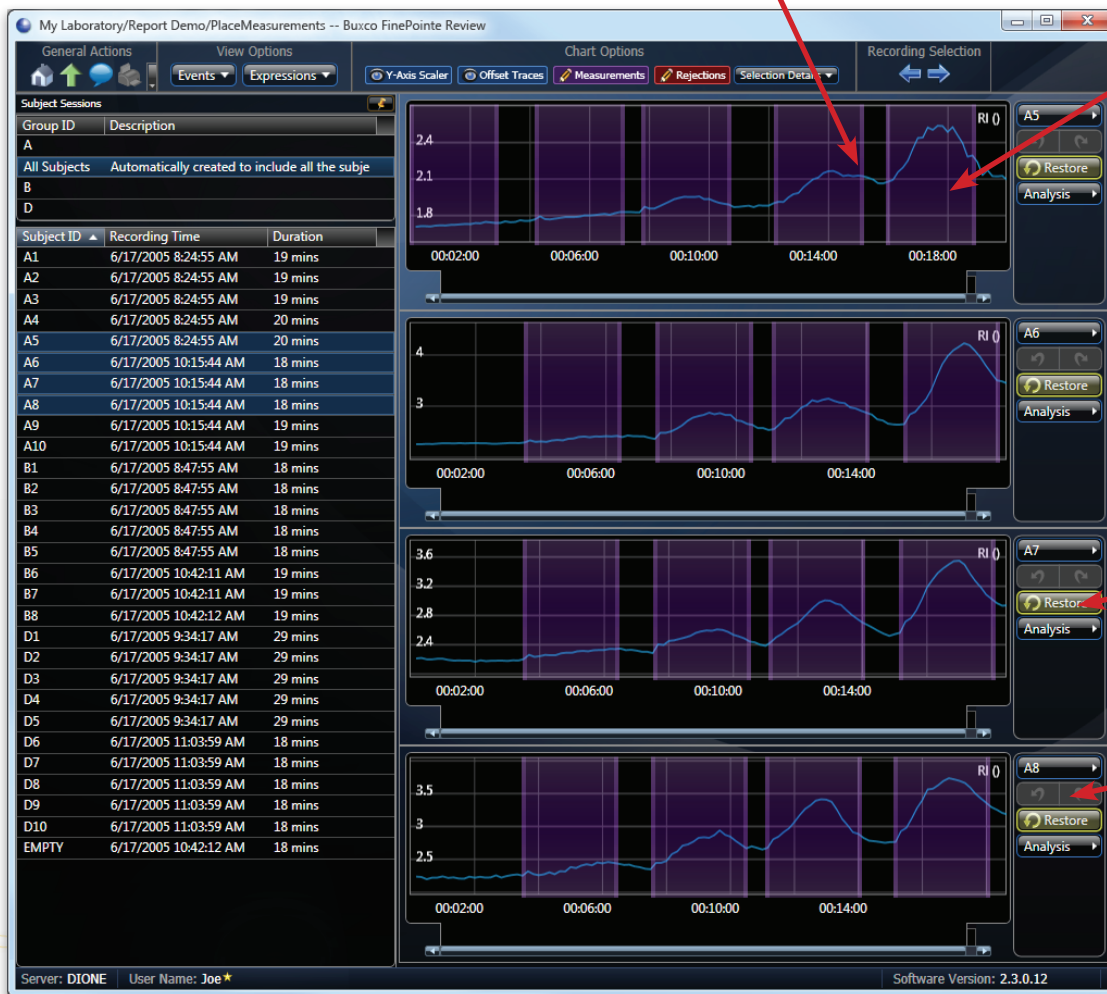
My Laboratory/Report Demo/PlaceMeasurements -- Buxco FinePointe Review

General Actions
View Options
Events ▼
Expressions ▼
Chart Options
Y-Axis Scaler
Offset Traces
Measurements
Rejections
Selection Details ▼
Recording Selection

Subject Sessions

| Group ID | Description |
|---|---|
| A | |
| All Subjects | Automatically created to include all the subje |
| B | |
| D | |

| Subject ID | Recording Time | Duration |
|---|---|---|
| A1 | 6/17/2005 8:24:55 AM | 19 mins |
| A2 | 6/17/2005 8:24:55 AM | 19 mins |
| A3 | 6/17/2005 8:24:55 AM | 19 mins |
| A4 | 6/17/2005 8:24:55 AM | 20 mins |
| A5 | 6/17/2005 8:24:55 AM | 20 mins |
| A6 | 6/17/2005 10:15:44 AM | 18 mins |
| A7 | 6/17/2005 10:15:44 AM | 18 mins |
| A8 | 6/17/2005 10:15:44 AM | 18 mins |
| A9 | 6/17/2005 10:15:44 AM | 19 mins |
| A10 | 6/17/2005 10:15:44 AM | 19 mins |
| B1 | 6/17/2005 8:47:55 AM | 18 mins |
| B2 | 6/17/2005 8:47:55 AM | 18 mins |
| B3 | 6/17/2005 8:47:55 AM | 18 mins |
| B4 | 6/17/2005 8:47:55 AM | 18 mins |
| B5 | 6/17/2005 8:47:55 AM | 18 mins |
| B6 | 6/17/2005 10:42:11 AM | 19 mins |
| B7 | 6/17/2005 10:42:11 AM | 19 mins |
| B8 | 6/17/2005 10:42:12 AM | 19 mins |
| D1 | 6/17/2005 9:34:17 AM | 29 mins |
| D2 | 6/17/2005 9:34:17 AM | 29 mins |
| D3 | 6/17/2005 9:34:17 AM | 29 mins |
| D4 | 6/17/2005 9:34:17 AM | 29 mins |
| D5 | 6/17/2005 9:34:17 AM | 29 mins |
| D6 | 6/17/2005 11:03:59 AM | 18 mins |
| D7 | 6/17/2005 11:03:59 AM | 18 mins |
| D8 | 6/17/2005 11:03:59 AM | 18 mins |
| D9 | 6/17/2005 11:03:59 AM | 18 mins |
| D10 | 6/17/2005 11:03:59 AM | 18 mins |
| EMPTY | 6/17/2005 10:42:12 AM | 18 mins |

RI ()
2.4
2.1
1.8
00:02:00 00:06:00 00:10:00 00:14:00 00:18:00
A5
Restore
Analysis

RI ()
4
3
00:02:00 00:06:00 00:10:00 00:14:00
A6
Restore
Analysis

RI ()
3.6
3.2
2.8
2.4
00:02:00 00:06:00 00:10:00 00:14:00
A7
Restore
Analysis

RI ()
3.5
3
2.5
00:02:00 00:06:00 00:10:00 00:14:00
A8
Restore
Analysis

Server: DIONE
User Name: Joe
Software Version: 2.3.0.12